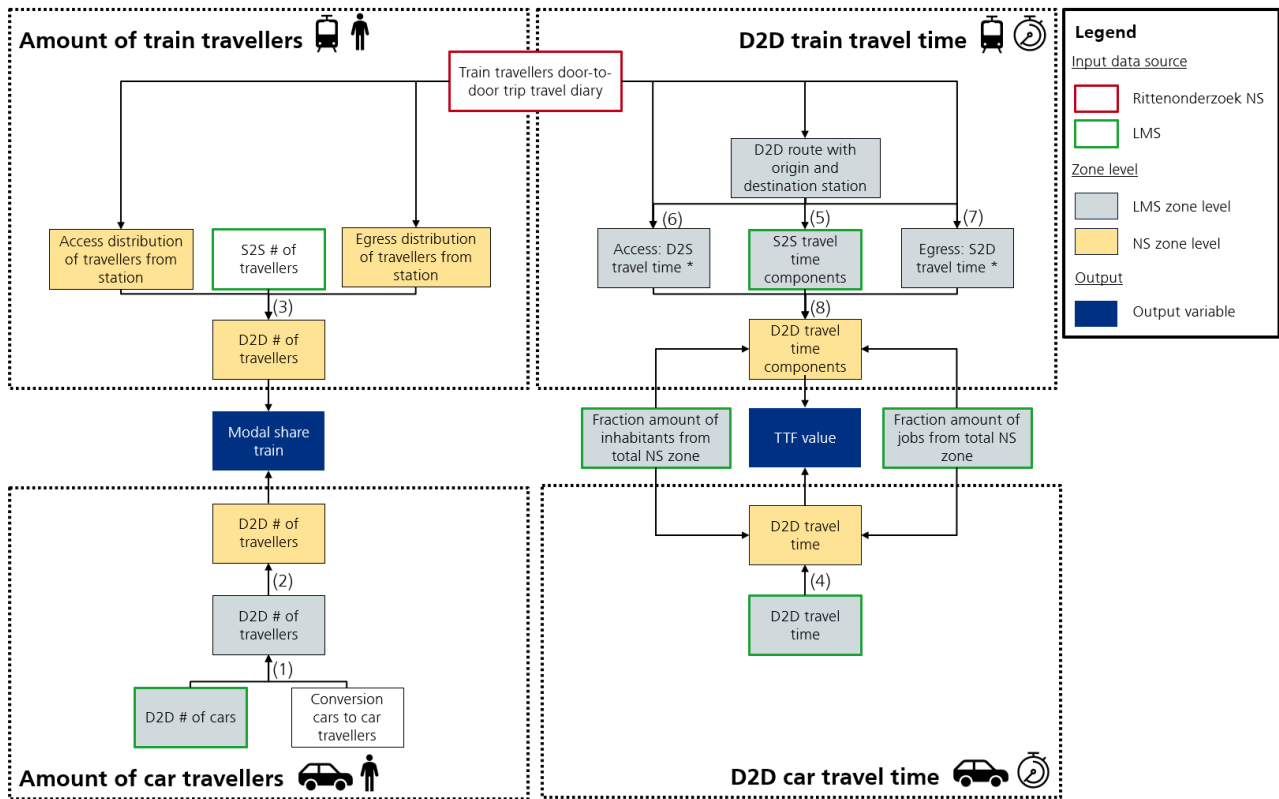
Amount of train travellers

D2D train travel time

Legend

Input data source

Rittenonderzoek NS

LMS

Zone level

LMS zone level

NS zone level

Output

Output variable

Train travellers door-to-door trip travel diary

D2D route with origin and destination station

Access distribution of travellers from station

S2S # of travellers

Egress distribution of travellers from station

(6)

(5)

(7)

Access: D2S travel time *

S2S travel time components

Egress: S2D travel time *

(3)

(8)

D2D # of travellers

D2D travel time components

Modal share train

Fraction amount of inhabitants from total NS zone

TTF value

Fraction amount of jobs from total NS zone

D2D # of travellers

D2D travel time

(2)

(4)

D2D # of travellers

D2D travel time

(1)

D2D # of cars

Conversion cars to car travellers

Amount of car travellers

D2D car travel time